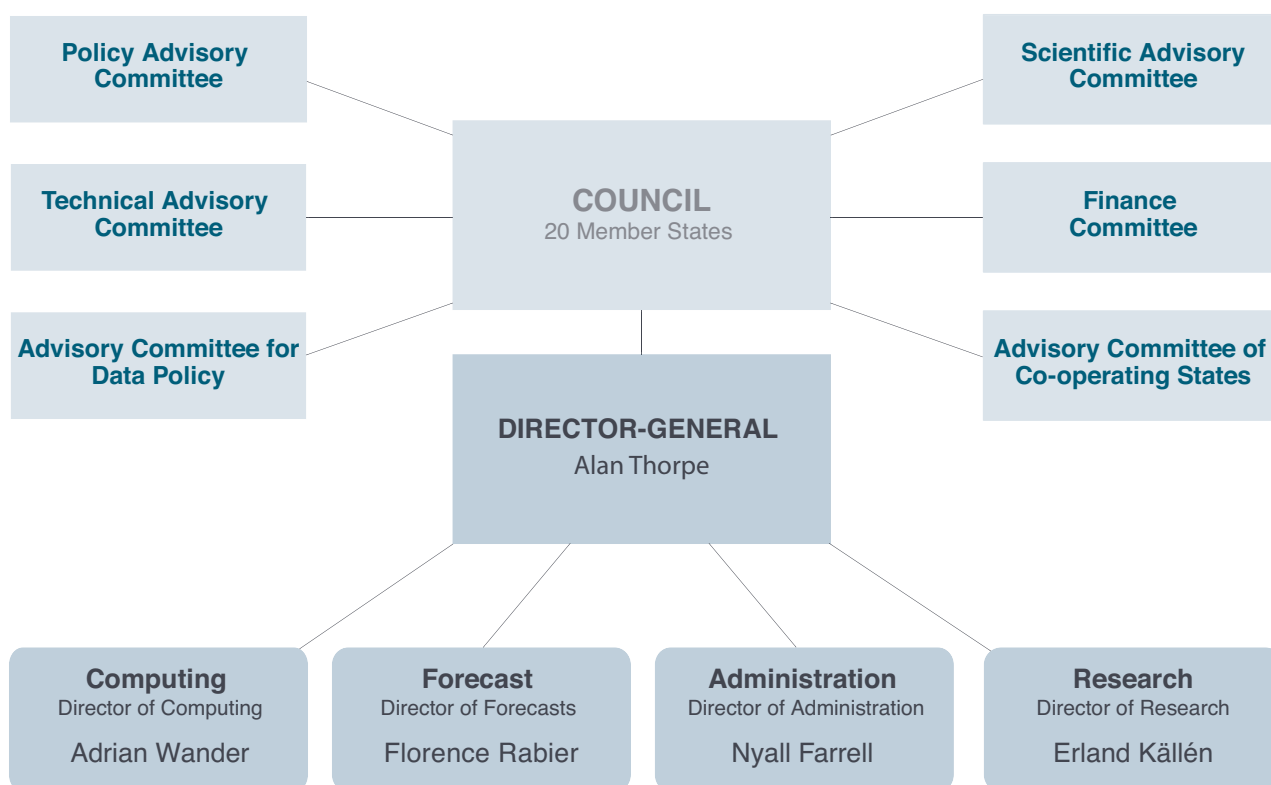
Policy Advisory Committee

Scientific Advisory Committee

Technical Advisory Committee

COUNCIL
20 Member States

Finance Committee

Advisory Committee for Data Policy

Advisory Committee of Co-operating States

DIRECTOR-GENERAL
Alan Thorpe

Computing
Director of Computing
Adrian Wander

Forecast
Director of Forecasts
Florence Rabier

Administration
Director of Administration
Nyall Farrell

Research
Director of Research
Erland Källén